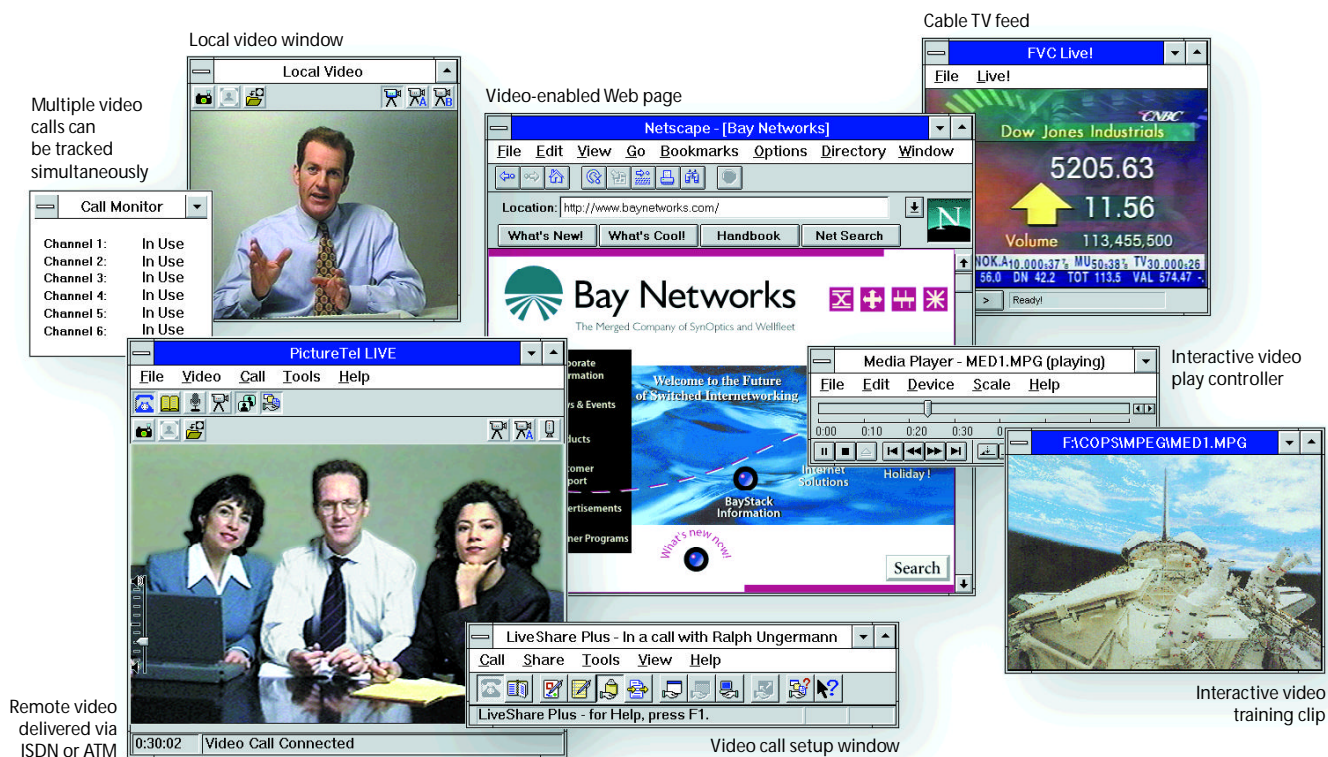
Local video window

Local Video

Multiple video calls can be tracked simultaneously

Call Monitor

Channel 1: In Use
Channel 2: In Use
Channel 3: In Use
Channel 4: In Use
Channel 5: In Use
Channel 6: In Use

Video-enabled Web page

Netscape - [Bay Networks]

File Edit View Go Bookmarks Options Directory Window

Location: http://www.baynetworks.com/

What's New! What's Cool! Handbook Net Search

Bay Networks

The Merged Company of SynOptics and Wellfleet

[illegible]porate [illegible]rmation

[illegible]s & Events

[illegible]ducts

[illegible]tomer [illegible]port

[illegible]ertisements

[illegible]ner Programs

Welcome to the Future of Switched Internetworking

BayStack Information

Internet Solutions

Holiday !

What's new now!

Search

Cable TV feed

FVC Live!

File Live!

CNBC

Dow Jones Industrials

5205.63

11.56

Volume 113,455,500

NOK.A 10,000:37⅞ MU 50:38⅞ TV 30,000:26

56.0 DN 42.2 TOT 113.5 VAL 574.47

Ready!

Media Player - MED1.MPG (playing)

File Edit Device Scale Help

0:00 0:10 0:20 0:30

Interactive video play controller

F:\COPS\MPEG\MED1.MPG

PictureTel LIVE

File Video Call Tools Help

0:30:02 Video Call Connected

Remote video delivered via ISDN or ATM

LiveShare Plus - In a call with Ralph Ungermann

Call Share Tools View Help

LiveShare Plus - for Help, press F1.

Video call setup window

Interactive video training clip